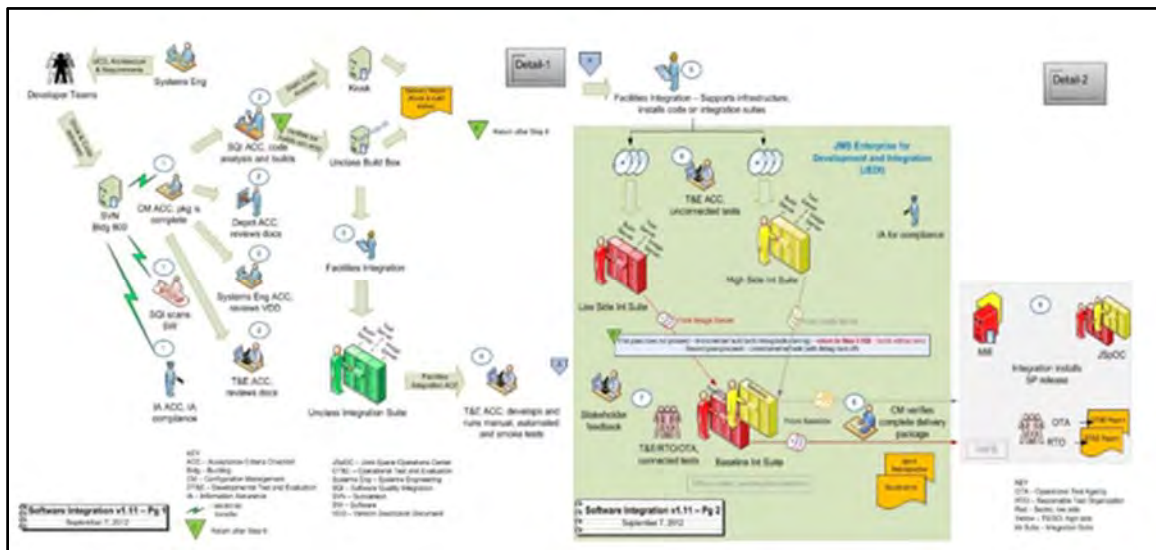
Developer Teams

VDD, Architecture & Requirements

Systems Eng

SVN
Bldg 900

CM ACC, pkg is complete

SQI ACC, code analysis and builds

Kiosk

Unclass Build Box

Return after Step 8

Depot ACC, reviews docs

Systems Eng ACC, reviews VDD

SQI scans SW

T&E ACC, reviews docs

IA ACC, IA compliance

Facilities Integration

Unclass Integration Suite

Facilities Integration ACC

T&E ACC, develops and runs manual, automated and smoke tests

Detail-1

Facilities Integration – Supports infrastructure; installs code on integration suites

JMS Enterprise for Development and Integration (JEDI)

T&E ACC, unconnected tests

IA for compliance

Low Side Int Suite

High Side Int Suite

Stakeholder feedback

T&E/RTO/OTA, connected tests

Baseline Int Suite

CM verifies complete delivery package

Detail-2

MM

JSpOC

Integration installs SP release

OTA

RTO

KEY
ACC – Acceptance Criteria Checklist
Bldg – Building
CM – Configuration Management
DT&E – Developmental Test and Evaluation
IA – Information Assurance

JSpOC – Joint Space Operations Center
OT&E – Operational Test and Evaluation
Systems Eng – Systems Engineering
SQI – Software Quality Integration
SVN – Subversion
SW – Software
VDD – Version Description Document

Return after Step 8

Software Integration v1.11 – Pg 1
September 7, 2012

Software Integration v1.11 – Pg 2
September 7, 2012

KEY
OTA – Operational Test Agency
RTO – Responsible Test Organization
Red – Secret, low side
Yellow – TS/SCI, high side
Int Suite – Integration Suite